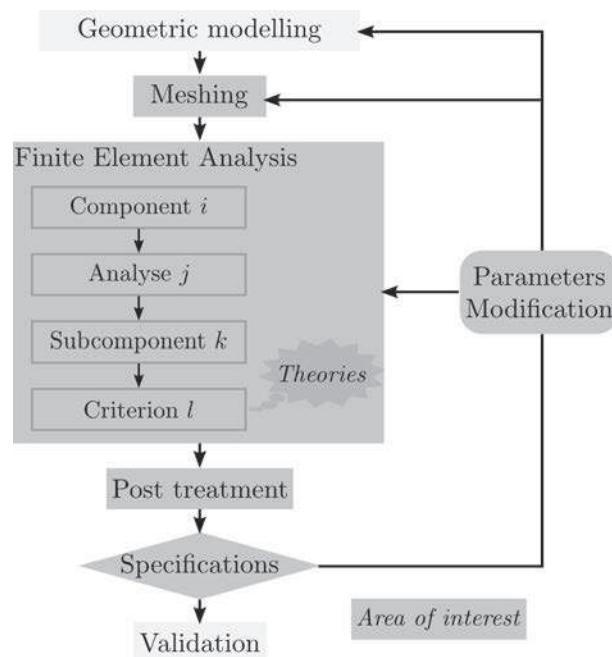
Geometric modelling

Meshing

Finite Element Analysis

Component $i$

Analyse $j$

Subcomponent $k$

Criterion $l$

*Theories*

Parameters Modification

Post treatment

Specifications

Validation

*Area of interest*